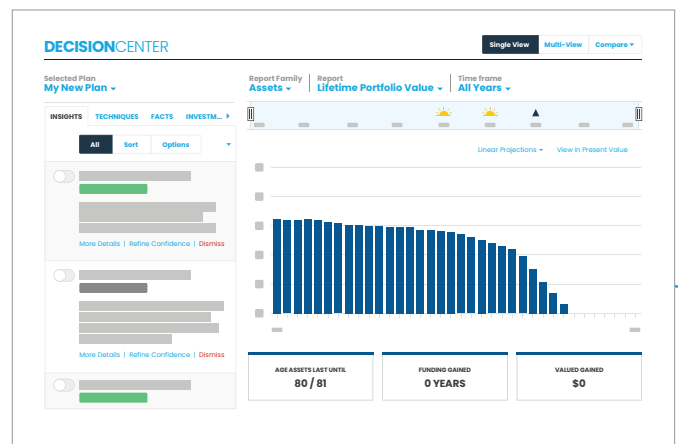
DECISIONCENTER

Single View | Multi-View | Compare ▾

Selected Plan
My New Plan ▾

Report Family
Assets ▾

Report
Lifetime Portfolio Value ▾

Time frame
All Years ▾

INSIGHTS | TECHNIQUES | FACTS | INVESTM...

All | Sort | Options

More Details | Refine Confidence | Dismiss

More Details | Refine Confidence | Dismiss

Linear Projections ▾ | View In Present Value

AGE ASSETS LAST UNTIL
80 / 81

FUNDING GAINED
0 YEARS

VALUED GAINED
$0